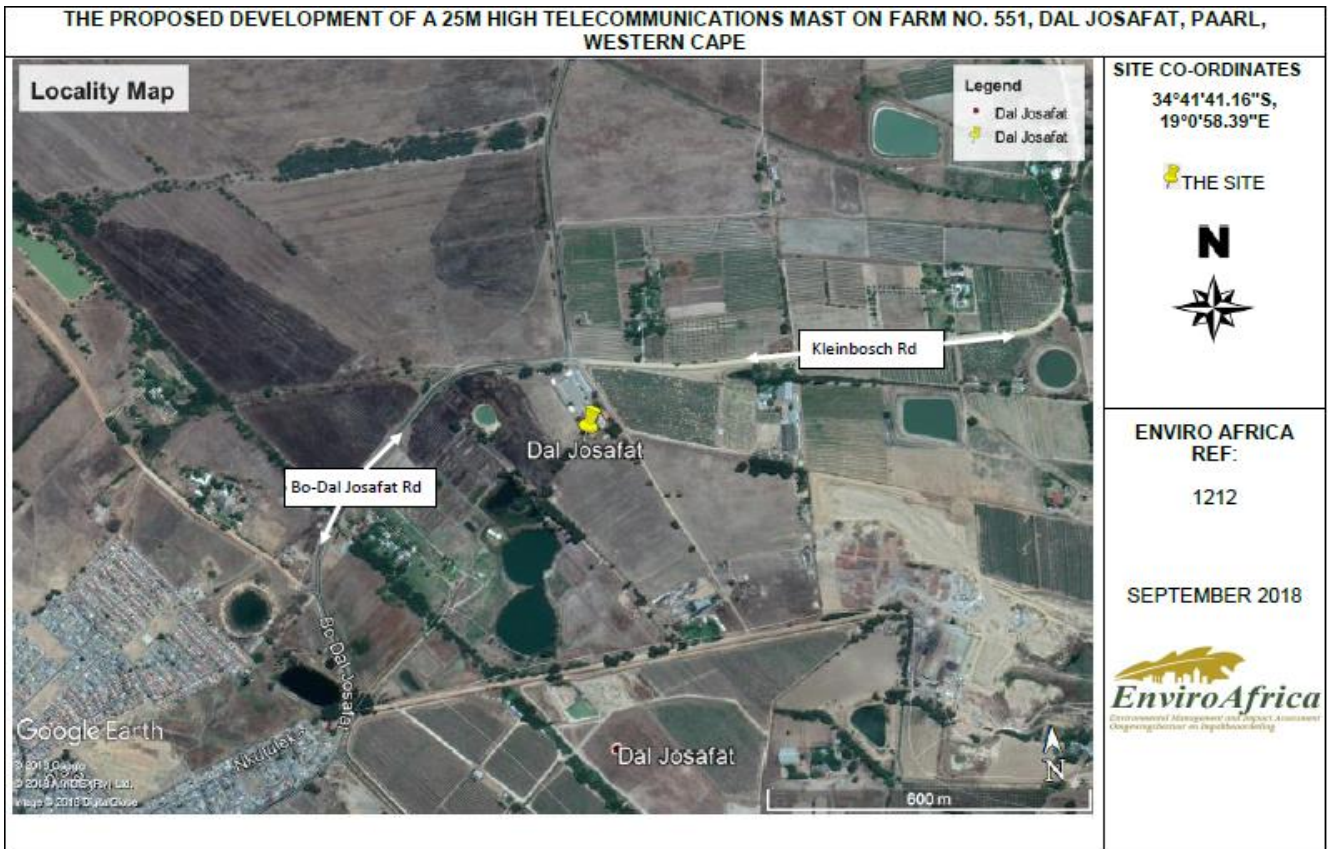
THE PROPOSED DEVELOPMENT OF A 25M HIGH TELECOMMUNICATIONS MAST ON FARM NO. 551, DAL JOSAFAT, PAARL, WESTERN CAPE

Locality Map

Legend
Dal Josafat
Dal Josafat

Kleinbosch Rd

Dal Josafat

Bo-Dal Josafat Rd

Bo-Dal Josafat

Nkululeko

Google Earth
© 2018 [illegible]
© 2018 AfriGIS (Pty) Ltd.
Image © 2018 DigitalGlobe

Dal Josafat

N

600 m

SITE CO-ORDINATES
34°41'41.16"S, 19°0'58.39"E

THE SITE

N

ENVIRO AFRICA REF:

1212

SEPTEMBER 2018

EnviroAfrica
Environmental Management and Impact Assessment
Omgewingsbestuur en Impakbeoordeling